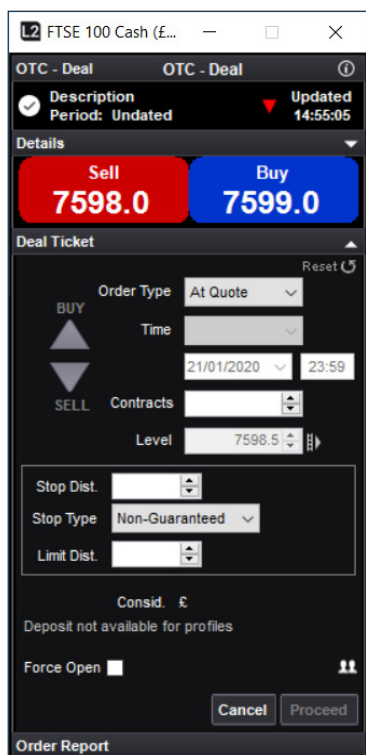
L2 FTSE 100 Cash (£...

OTC - Deal OTC - Deal

Description
Period: Undated

Updated
14:55:05

Details

Sell
7598.0

Buy
7599.0

Deal Ticket

Reset

BUY

SELL

Order Type At Quote

Time

21/01/2020 23:59

Contracts

Level 7598.5

Stop Dist.

Stop Type Non-Guaranteed

Limit Dist.

Consid. £

Deposit not available for profiles

Force Open

Cancel Proceed

Order Report